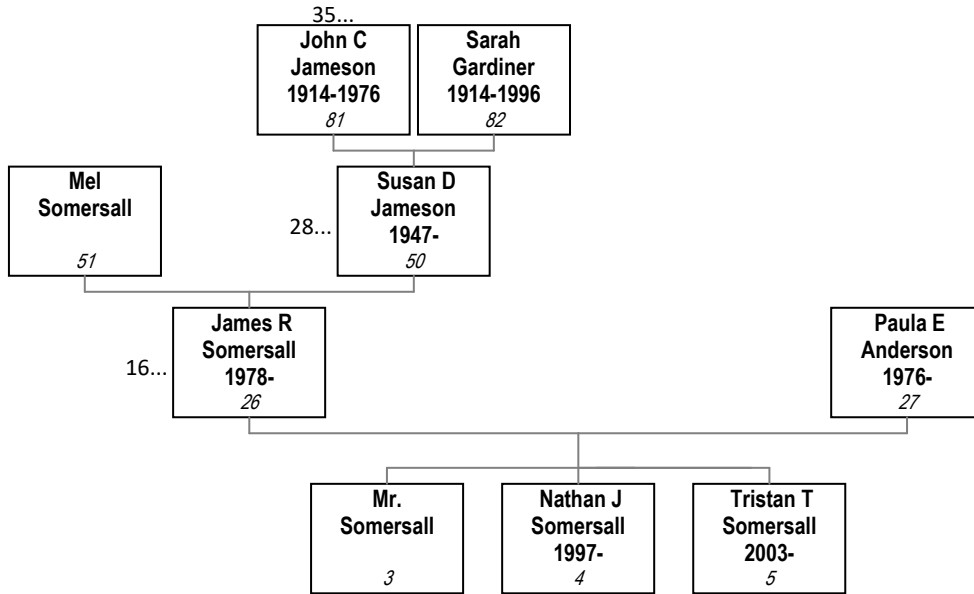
35...

John C Jameson 1914-1976
81

Sarah Gardiner 1914-1996
82

Mel Somersall
51

28...

Susan D Jameson 1947-
50

16...

James R Somersall 1978-
26

Paula E Anderson 1976-
27

Mr. Somersall
3

Nathan J Somersall 1997-
4

Tristan T Somersall 2003-
5